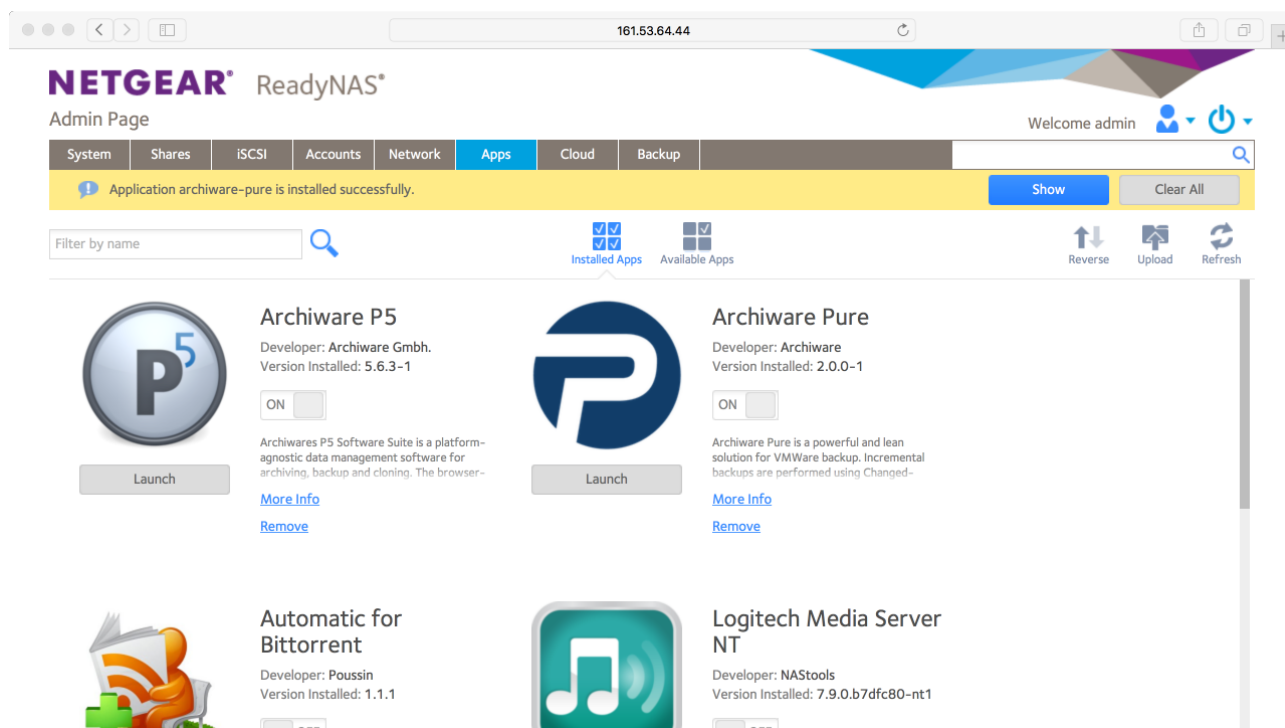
161.53.64.44

NETGEAR® ReadyNAS®
Admin Page

Welcome admin

System | Shares | iSCSI | Accounts | Network | Apps | Cloud | Backup

Application archiware-pure is installed successfully.

Show
Clear All

Filter by name

Installed Apps
Available Apps

Reverse
Upload
Refresh

Archiware P5
Developer: Archiware Gmbh.
Version Installed: 5.6.3-1
ON
Archiwares P5 Software Suite is a platform-agnostic data management software for archiving, backup and cloning. The browser-
Launch
More Info
Remove

Archiware Pure
Developer: Archiware
Version Installed: 2.0.0-1
ON
Archiware Pure is a powerful and lean solution for VMWare backup. Incremental backups are performed using Changed-
Launch
More Info
Remove

Automatic for Bittorrent
Developer: Poussin
Version Installed: 1.1.1

Logitech Media Server NT
Developer: NAStools
Version Installed: 7.9.0.b7dfc80-nt1